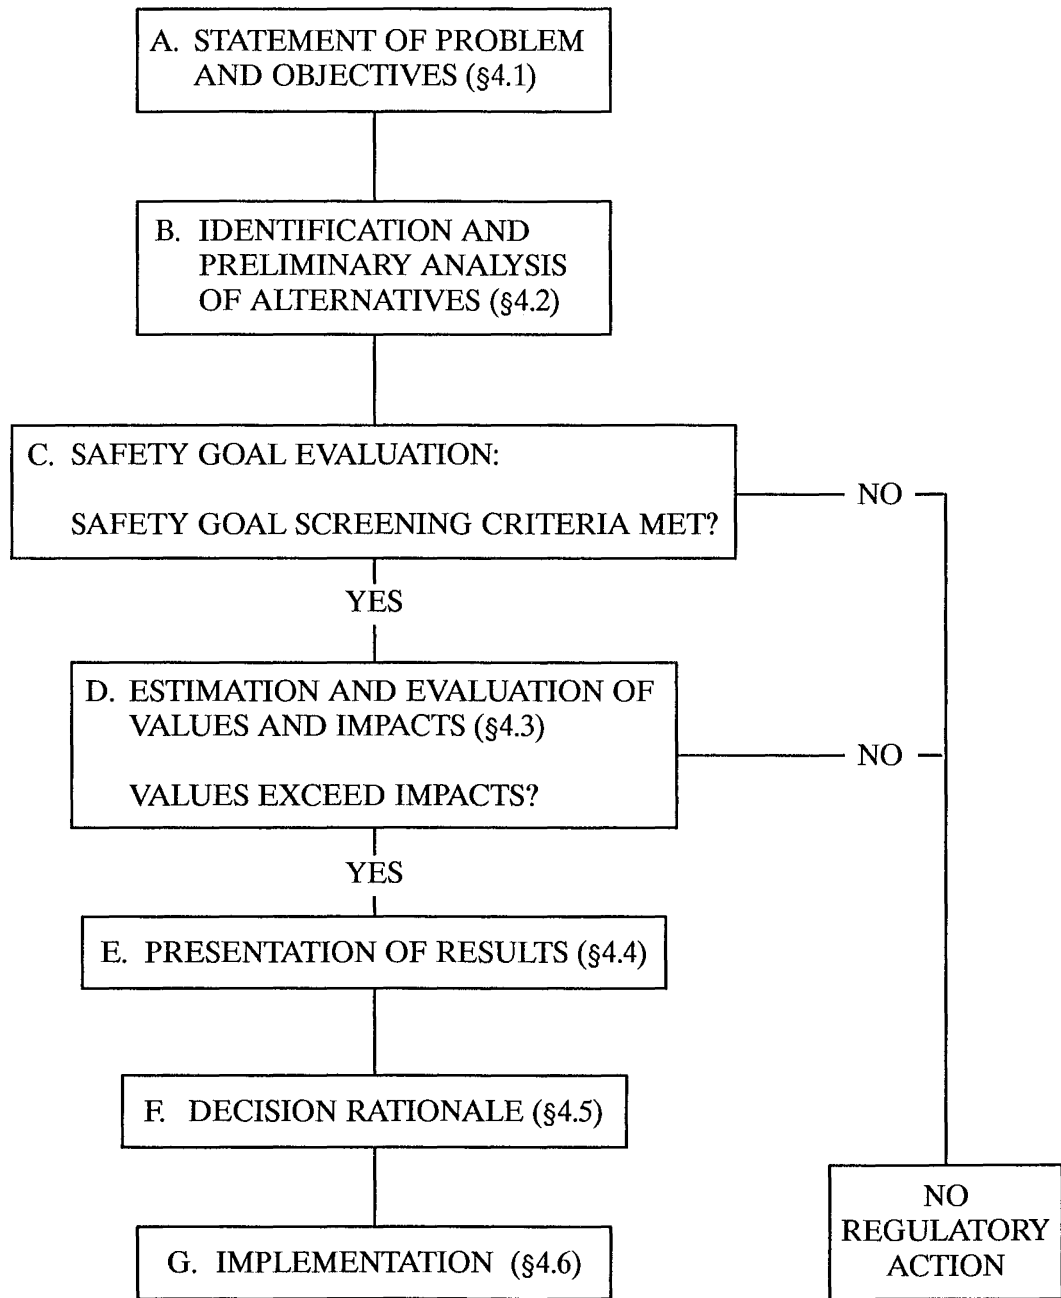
A. STATEMENT OF PROBLEM AND OBJECTIVES (§4.1)

B. IDENTIFICATION AND PRELIMINARY ANALYSIS OF ALTERNATIVES (§4.2)

C. SAFETY GOAL EVALUATION:

SAFETY GOAL SCREENING CRITERIA MET?

NO

YES

D. ESTIMATION AND EVALUATION OF VALUES AND IMPACTS (§4.3)

VALUES EXCEED IMPACTS?

NO

YES

E. PRESENTATION OF RESULTS (§4.4)

F. DECISION RATIONALE (§4.5)

G. IMPLEMENTATION (§4.6)

NO REGULATORY ACTION